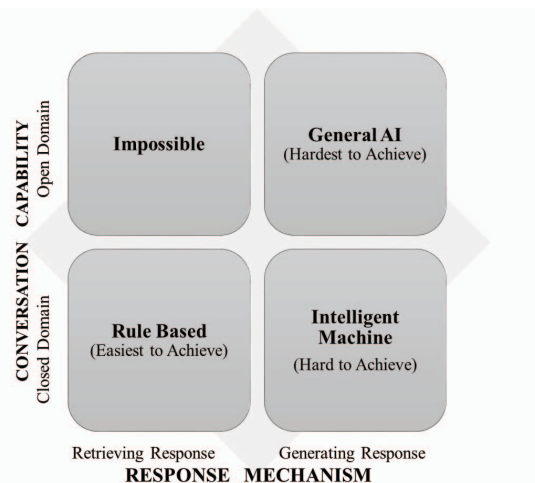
CONVERSATION CAPABILITY

Open Domain

Closed Domain

Impossible

General AI
(Hardest to Achieve)

Rule Based
(Easiest to Achieve)

Intelligent Machine
(Hard to Achieve)

Retrieving Response

Generating Response

RESPONSE MECHANISM